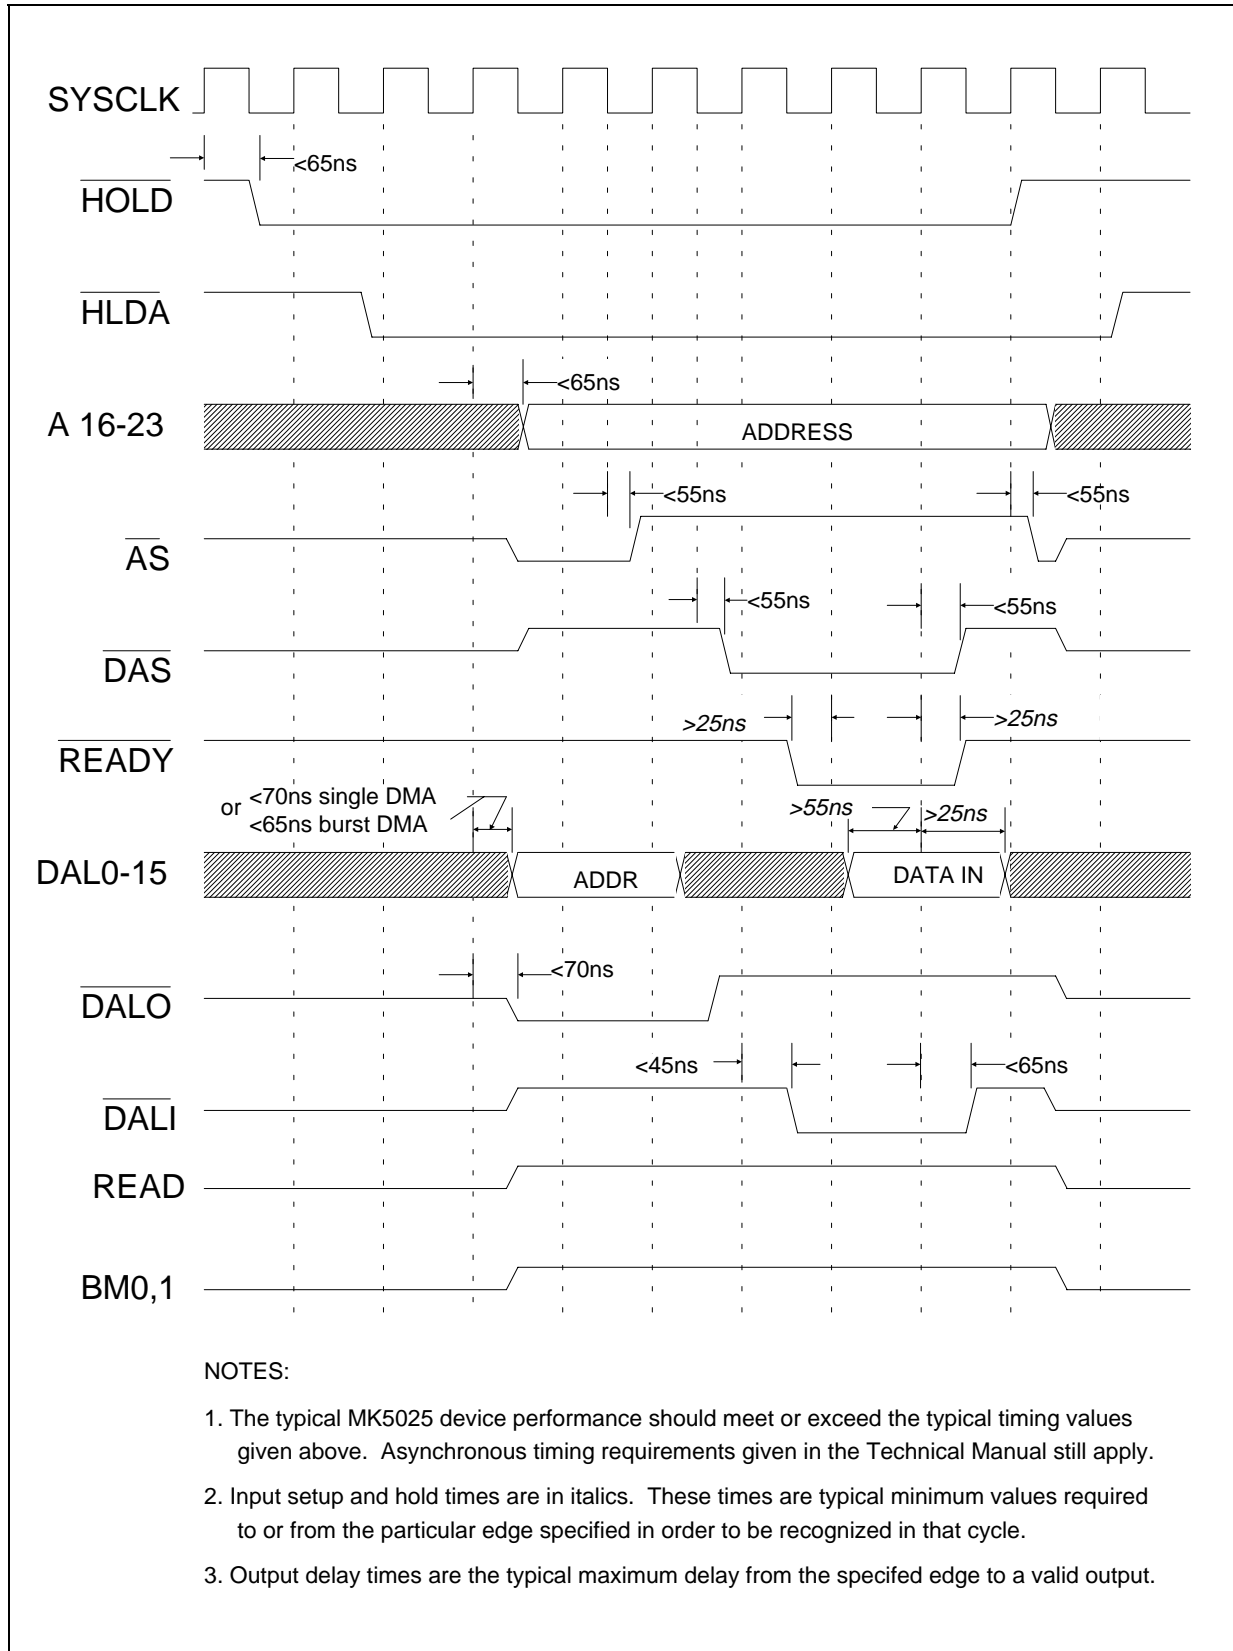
SYSCLK

<65ns

$\overline{HOLD}$

$\overline{HLDA}$

<65ns

A 16-23

ADDRESS

<55ns

<55ns

$\overline{AS}$

<55ns

<55ns

$\overline{DAS}$

>25ns

>25ns

$\overline{READY}$

or <70ns single DMA
<65ns burst DMA

>55ns

>25ns

DAL0-15

ADDR

DATA IN

<70ns

$\overline{DALO}$

<45ns

<65ns

$\overline{DALI}$

READ

BM0,1

NOTES:

1. The typical MK5025 device performance should meet or exceed the typical timing values given above. Asynchronous timing requirements given in the Technical Manual still apply.

2. Input setup and hold times are in italics. These times are typical minimum values required to or from the particular edge specified in order to be recognized in that cycle.

3. Output delay times are the typical maximum delay from the specifed edge to a valid output.